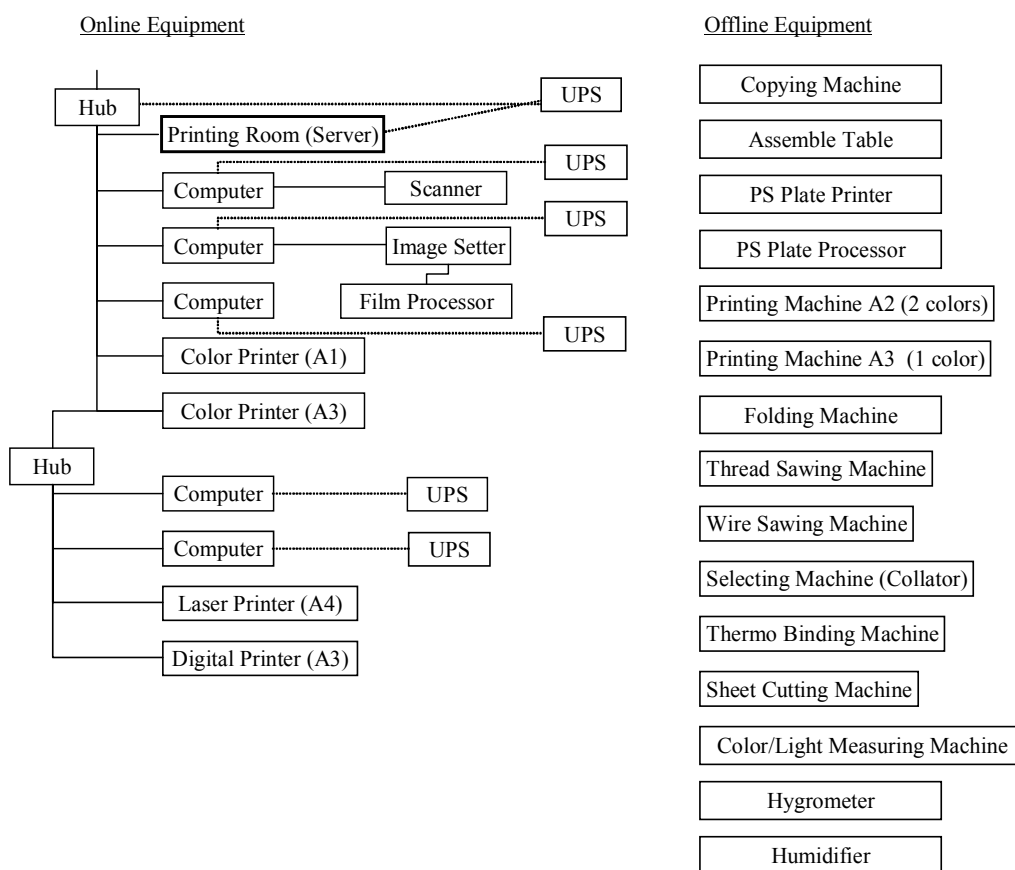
Online Equipment

Hub

UPS

Printing Room (Server)

UPS

Computer

Scanner

UPS

Computer

Image Setter

Computer

Film Processor

UPS

Color Printer (A1)

Color Printer (A3)

Hub

Computer

UPS

Computer

UPS

Laser Printer (A4)

Digital Printer (A3)

Offline Equipment

Copying Machine

Assemble Table

PS Plate Printer

PS Plate Processor

Printing Machine A2 (2 colors)

Printing Machine A3 (1 color)

Folding Machine

Thread Sawing Machine

Wire Sawing Machine

Selecting Machine (Collator)

Thermo Binding Machine

Sheet Cutting Machine

Color/Light Measuring Machine

Hygrometer

Humidifier